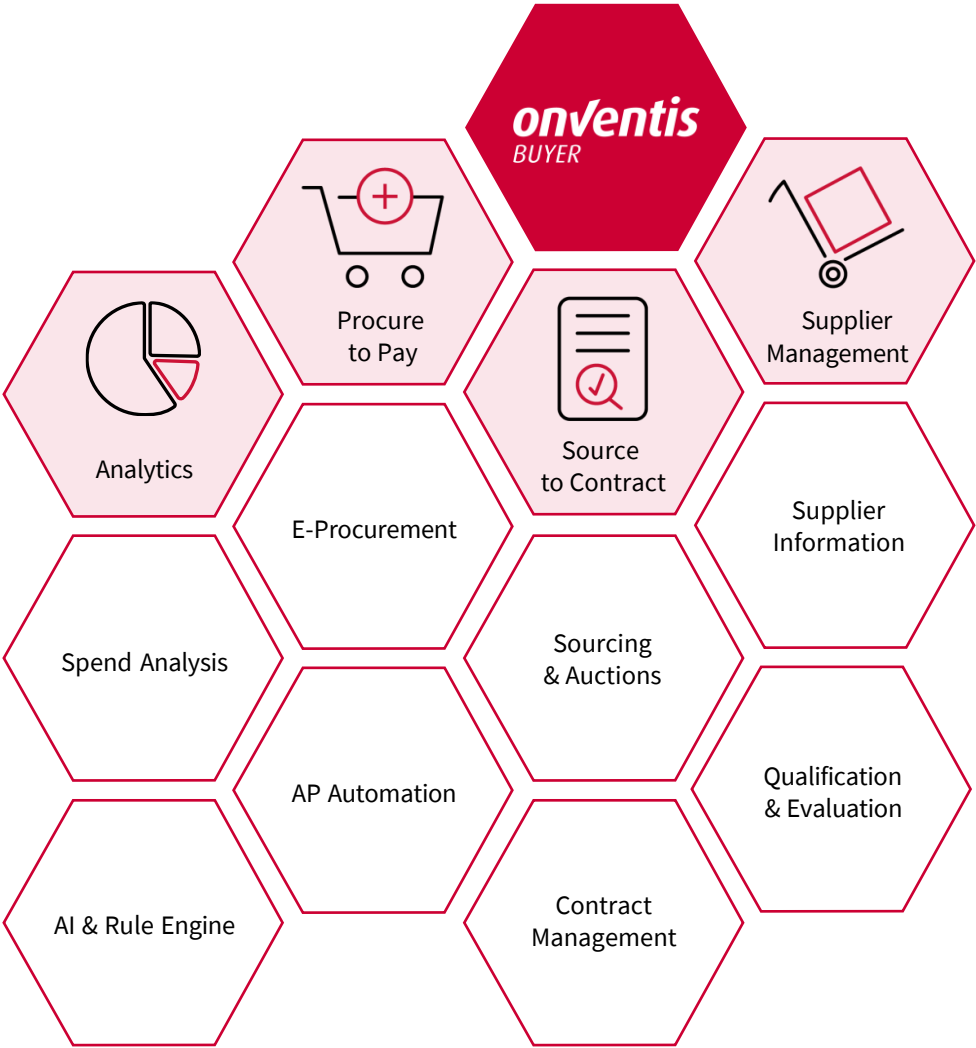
onventis
BUYER

Procure to Pay

Supplier Management

Analytics

Source to Contract

E-Procurement

Supplier Information

Spend Analysis

Sourcing & Auctions

AP Automation

Qualification & Evaluation

AI & Rule Engine

Contract Management